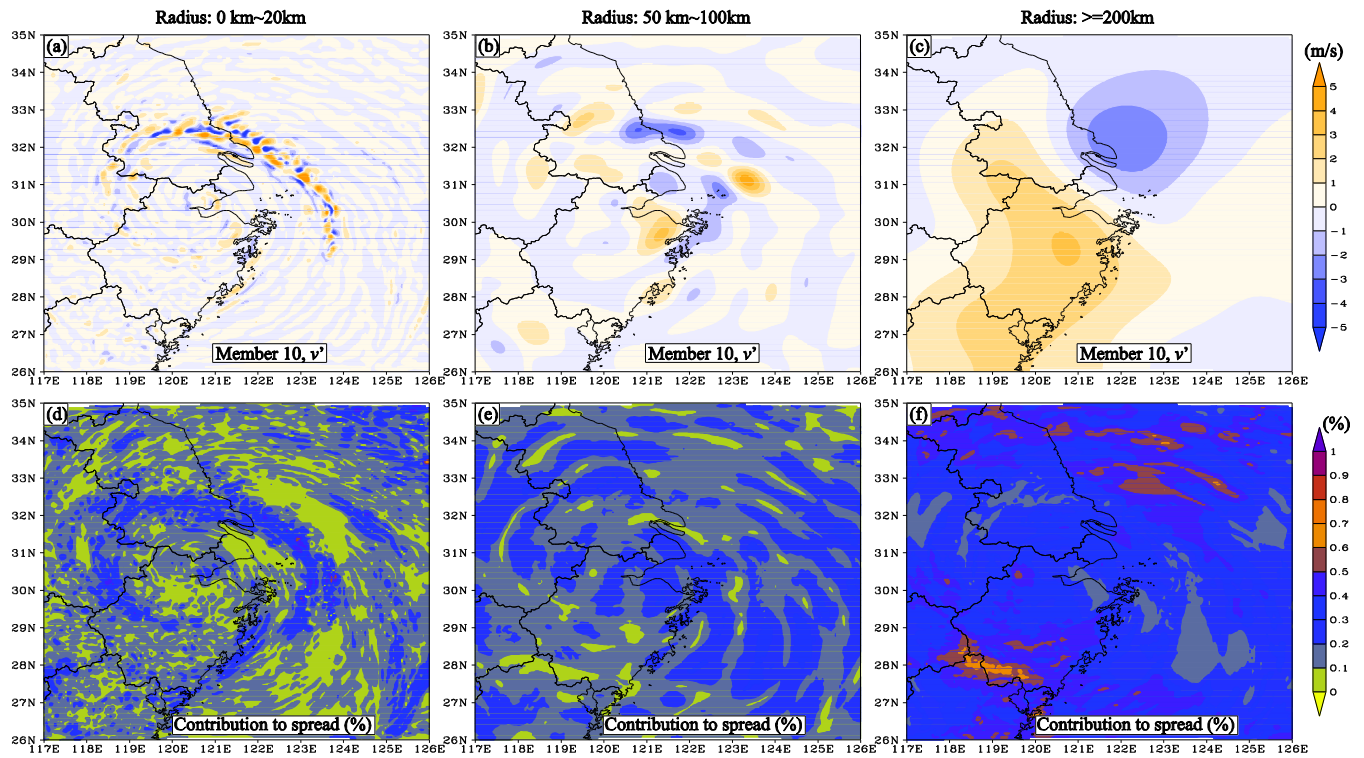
Radius: 0 km~20km

Radius: 50 km~100km

Radius: >=200km

(a)
35N
34N
33N
32N
31N
30N
29N
28N
27N
26N
117E 118E 119E 120E 121E 122E 123E 124E 125E 126E
Member 10, $v'$

(b)
35N
34N
33N
32N
31N
30N
29N
28N
27N
26N
117E 118E 119E 120E 121E 122E 123E 124E 125E 126E
Member 10, $v'$

(c)
35N
34N
33N
32N
31N
30N
29N
28N
27N
26N
117E 118E 119E 120E 121E 122E 123E 124E 125E 126E
Member 10, $v'$

(m/s)
5
4
3
2
1
0
−1
−2
−3
−4
−5

(d)
35N
34N
33N
32N
31N
30N
29N
28N
27N
26N
117E 118E 119E 120E 121E 122E 123E 124E 125E 126E
Contribution to spread (%)

(e)
35N
34N
33N
32N
31N
30N
29N
28N
27N
26N
117E 118E 119E 120E 121E 122E 123E 124E 125E 126E
Contribution to spread (%)

(f)
35N
34N
33N
32N
31N
30N
29N
28N
27N
26N
117E 118E 119E 120E 121E 122E 123E 124E 125E 126E
Contribution to spread (%)

(%)
1
0.9
0.8
0.7
0.6
0.5
0.4
0.3
0.2
0.1
0